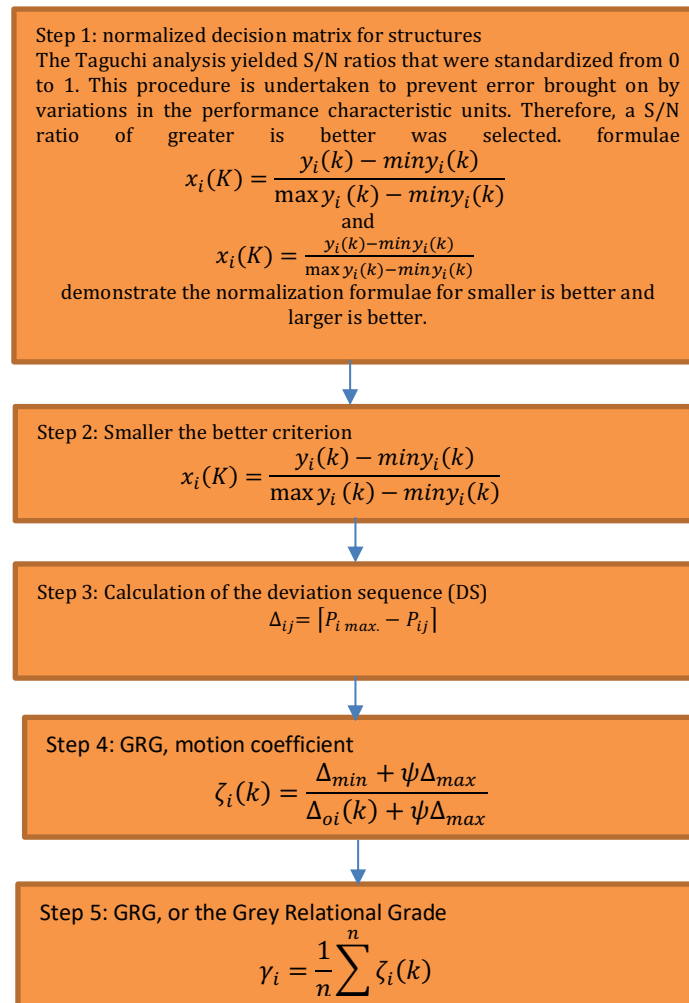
Step 1: normalized decision matrix for structures
The Taguchi analysis yielded S/N ratios that were standardized from 0 to 1. This procedure is undertaken to prevent error brought on by variations in the performance characteristic units. Therefore, a S/N ratio of greater is better was selected. formulae

$x_i(K) = \frac{y_i(k) - miny_i(k)}{\max y_i(k) - miny_i(k)}$

and

$x_i(K) = \frac{y_i(k) - miny_i(k)}{\max y_i(k) - miny_i(k)}$

demonstrate the normalization formulae for smaller is better and larger is better.

Step 2: Smaller the better criterion

$x_i(K) = \frac{y_i(k) - miny_i(k)}{\max y_i(k) - miny_i(k)}$

Step 3: Calculation of the deviation sequence (DS)

$\Delta_{ij} = \left[P_{i\,max.} - P_{ij}\right]$

Step 4: GRG, motion coefficient

$\zeta_i(k) = \frac{\Delta_{min} + \psi\Delta_{max}}{\Delta_{oi}(k) + \psi\Delta_{max}}$

Step 5: GRG, or the Grey Relational Grade

$\gamma_i = \frac{1}{n}\sum^{n} \zeta_i(k)$